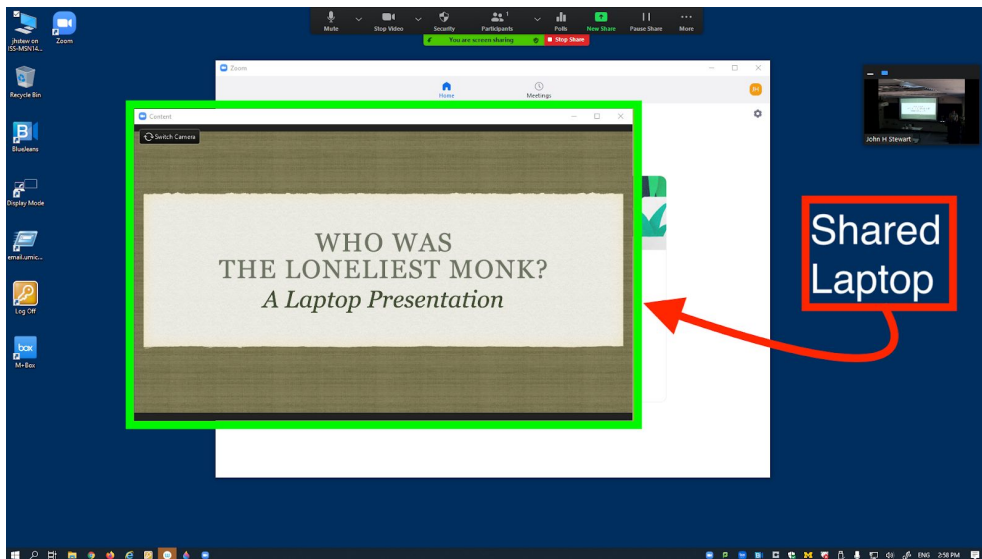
jhstew on ISS-MSN14...

Zoom

Recycle Bin

BlueJeans

Display Mode

email.umic...

Log Off

M+Box

Mute

Stop Video

Security

Participants 1

Polls

New Share

Pause Share

More

You are screen sharing

Stop Share

Zoom

Home

Meetings

JH

Content

Switch Camera

WHO WAS
THE LONELIEST MONK?
A Laptop Presentation

John H Stewart

Shared Laptop

ENG

2:58 PM